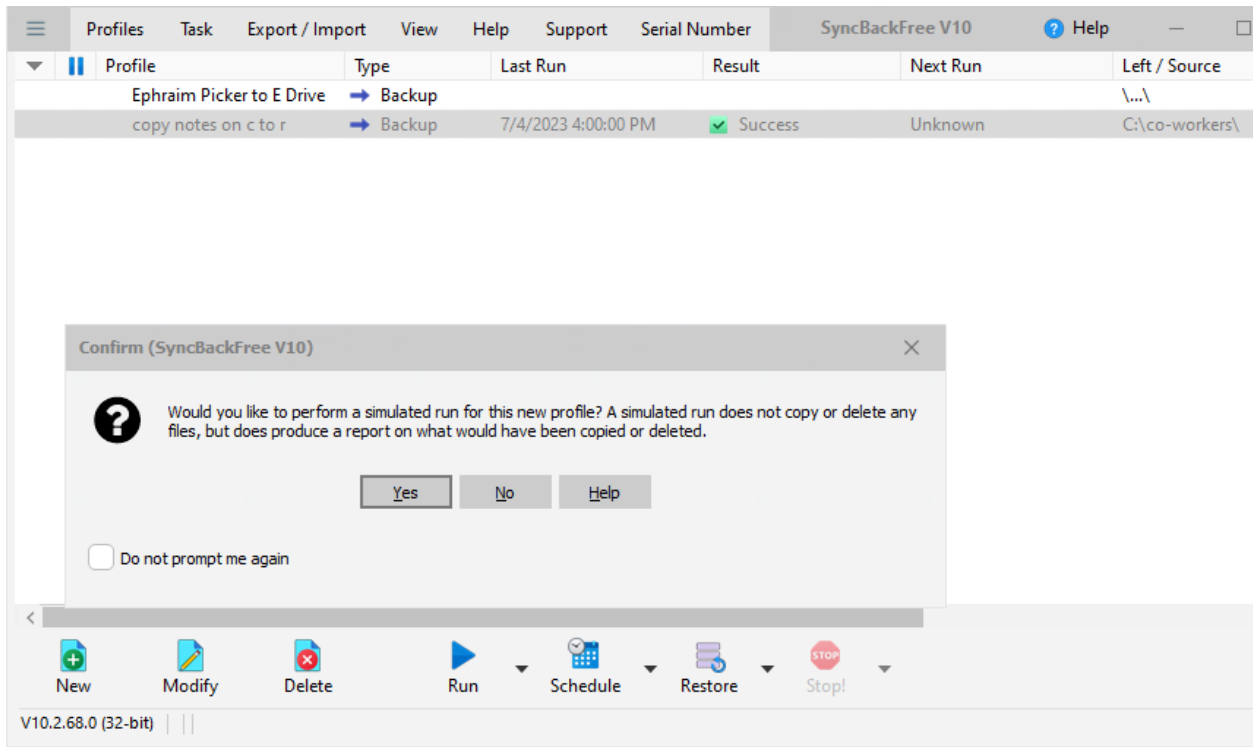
Profiles Task Export / Import View Help Support Serial Number SyncBackFree V10 Help

| Profile | Type | Last Run | Result | Next Run | Left / Source |
|---|---|---|---|---|---|
| Ephraim Picker to E Drive | Backup | | | | \...\ |
| copy notes on c to r | Backup | 7/4/2023 4:00:00 PM | Success | Unknown | C:\co-workers\ |

Confirm (SyncBackFree V10)

Would you like to perform a simulated run for this new profile? A simulated run does not copy or delete any files, but does produce a report on what would have been copied or deleted.

Yes No Help

Do not prompt me again

New Modify Delete Run Schedule Restore STOP Stop!

V10.2.68.0 (32-bit)